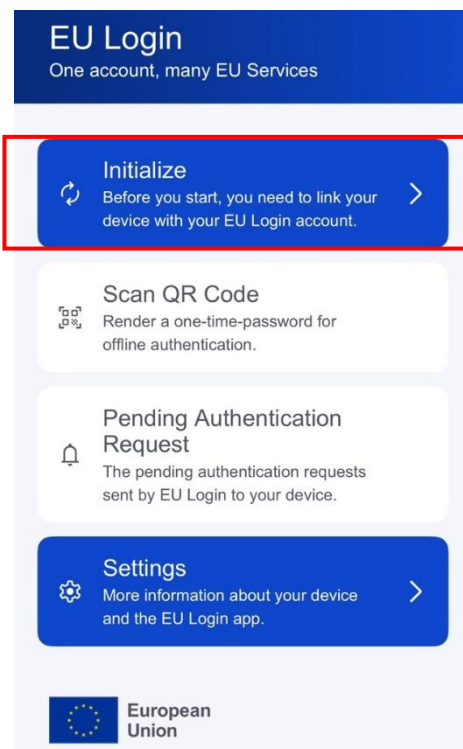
EU Login
One account, many EU Services

Initialize
Before you start, you need to link your device with your EU Login account.

Scan QR Code
Render a one-time-password for offline authentication.

Pending Authentication Request
The pending authentication requests sent by EU Login to your device.

Settings
More information about your device and the EU Login app.

European Union